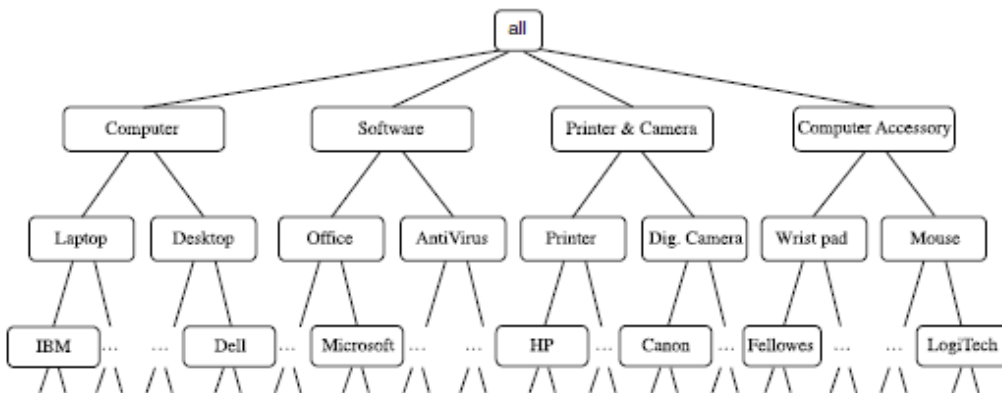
all

Computer

Software

Printer & Camera

Computer Accessory

Laptop

Desktop

Office

AntiVirus

Printer

Dig. Camera

Wrist pad

Mouse

IBM ... ... Dell ... Microsoft ... ... HP ... Canon ... Fellowes ... ... LogiTech